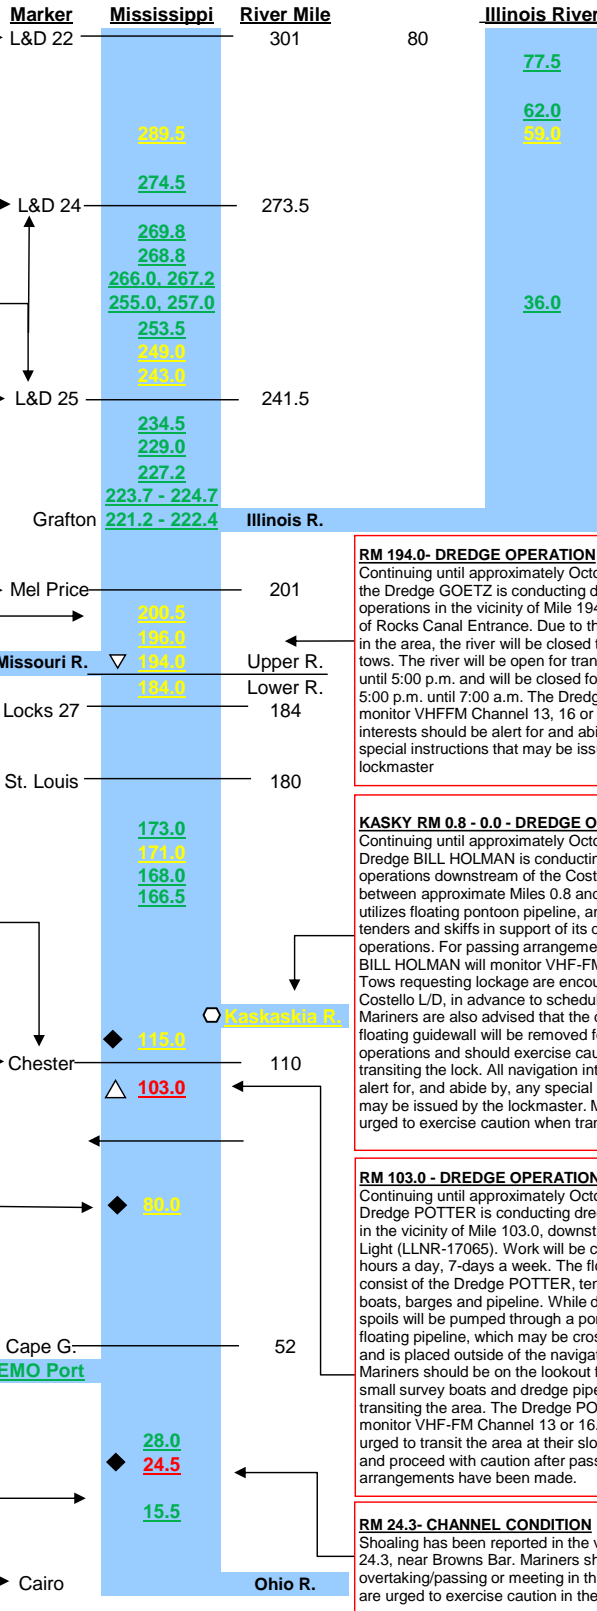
Marker Mississippi River Mile Illinois River

L&D 22 301 80

77.5

62.0
289.5 59.0

274.5

L&D 24 273.5

269.8
268.8
266.0, 267.2
255.0, 257.0 36.0
253.5
249.0
243.0

L&D 25 241.5

234.5
229.0
227.2
223.7 - 224.7
Grafton 221.2 - 222.4 Illinois R.

Mel Price 201
200.5
196.0
Missouri R. 194.0 Upper R.
184.0 Lower R.
Locks 27 184

St. Louis 180

173.0
171.0
168.0
166.5

Kaskaskia R.
115.0
Chester 110
103.0

80.0

Cape G. 52
SEMO Port

28.0
24.5
15.5

Cairo Ohio R.

RM 194.0- DREDGE OPERATION
Continuing until approximately Octo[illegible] the Dredge GOETZ is conducting d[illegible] operations in the vicinity of Mile 194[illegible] of Rocks Canal Entrance. Due to th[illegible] in the area, the river will be closed t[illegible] tows. The river will be open for tran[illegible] until 5:00 p.m. and will be closed fo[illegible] 5:00 p.m. until 7:00 a.m. The Dredg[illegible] monitor VHFFM Channel 13, 16 or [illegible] interests should be alert for and abi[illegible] special instructions that may be iss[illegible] lockmaster

KASKY RM 0.8 - 0.0 - DREDGE O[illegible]
Continuing until approximately Octo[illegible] Dredge BILL HOLMAN is conductin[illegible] operations downstream of the Cost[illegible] between approximate Miles 0.8 and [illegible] utilizes floating pontoon pipeline, ar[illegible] tenders and skiffs in support of its d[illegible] operations. For passing arrangeme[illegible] BILL HOLMAN will monitor VHF-FM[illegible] Tows requesting lockage are encou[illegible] Costello L/D, in advance to schedul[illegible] Mariners are also advised that the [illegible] floating guidewall will be removed f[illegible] operations and should exercise cau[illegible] transiting the lock. All navigation int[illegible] alert for, and abide by, any special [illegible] may be issued by the lockmaster. M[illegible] urged to exercise caution when tran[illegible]

RM 103.0 - DREDGE OPERATION
Continuing until approximately Octo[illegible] Dredge POTTER is conducting dre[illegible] in the vicinity of Mile 103.0, downst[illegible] Light (LLNR-17065). Work will be c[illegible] hours a day, 7-days a week. The fl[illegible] consist of the Dredge POTTER, ten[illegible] boats, barges and pipeline. While d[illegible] spoils will be pumped through a po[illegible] floating pipeline, which may be cros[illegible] and is placed outside of the navigat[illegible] Mariners should be on the lookout f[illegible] small survey boats and dredge pipe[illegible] transiting the area. The Dredge PO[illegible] monitor VHF-FM Channel 13 or 16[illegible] urged to transit the area at their slo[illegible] and proceed with caution after pass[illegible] arrangements have been made.

RM 24.3- CHANNEL CONDITION
Shoaling has been reported in the v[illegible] 24.3, near Browns Bar. Mariners sh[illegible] overtaking/passing or meeting in th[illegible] are urged to exercise caution in the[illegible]